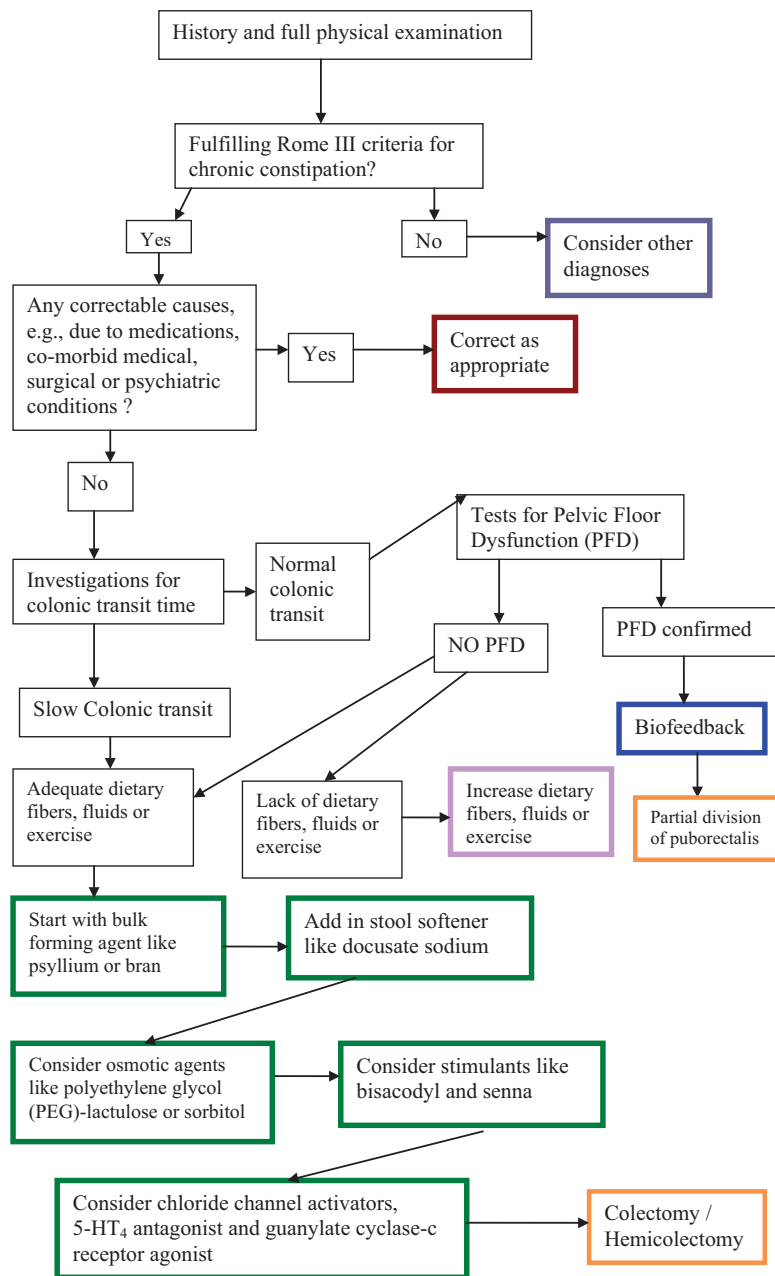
History and full physical examination

Fulfilling Rome III criteria for chronic constipation?

Yes

No

Consider other diagnoses

Any correctable causes, e.g., due to medications, co-morbid medical, surgical or psychiatric conditions ?

Yes

Correct as appropriate

No

Tests for Pelvic Floor Dysfunction (PFD)

Investigations for colonic transit time

Normal colonic transit

NO PFD

PFD confirmed

Slow Colonic transit

Biofeedback

Adequate dietary fibers, fluids or exercise

Lack of dietary fibers, fluids or exercise

Increase dietary fibers, fluids or exercise

Partial division of puborectalis

Start with bulk forming agent like psyllium or bran

Add in stool softener like docusate sodium

Consider osmotic agents like polyethylene glycol (PEG)-lactulose or sorbitol

Consider stimulants like bisacodyl and senna

Consider chloride channel activators, 5-HT$_4$ antagonist and guanylate cyclase-c receptor agonist

Colectomy / Hemicolectomy